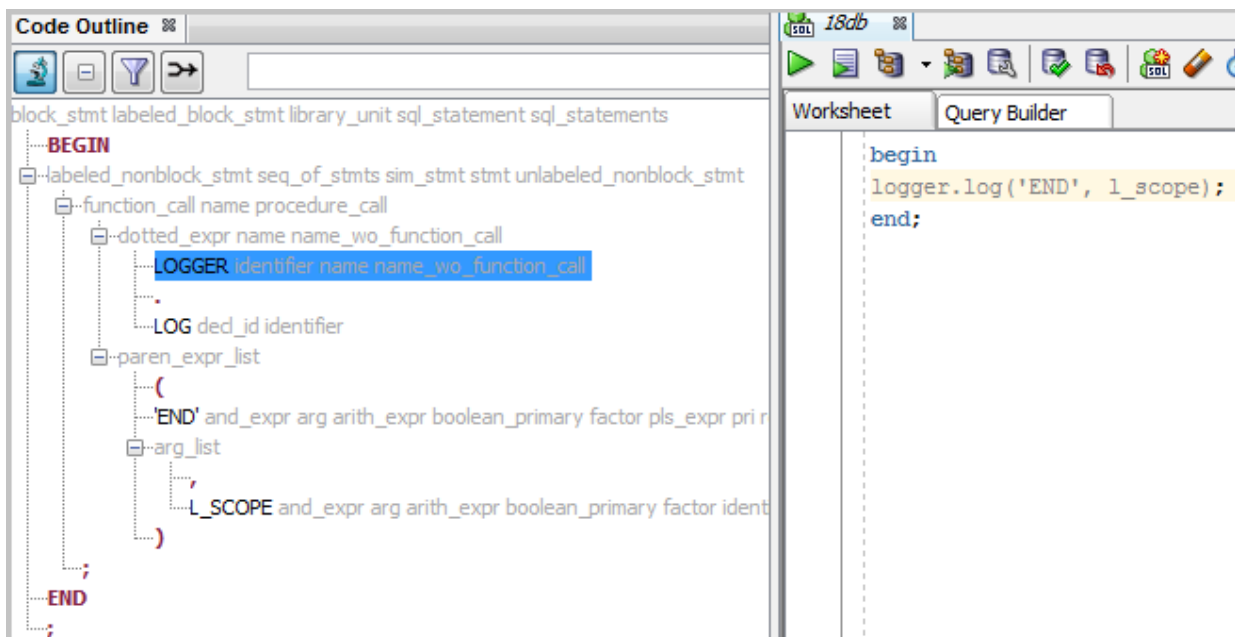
Code Outline

block_stmt labeled_block_stmt library_unit sql_statement sql_statements
BEGIN
labeled_nonblock_stmt seq_of_stmts sim_stmt stmt unlabeled_nonblock_stmt
function_call name procedure_call
dotted_expr name name_wo_function_call
LOGGER identifier name name_wo_function_call
.
LOG decl_id identifier
paren_expr_list
(
'END' and_expr arg arith_expr boolean_primary factor pls_expr pri r
arg_list
,
L_SCOPE and_expr arg arith_expr boolean_primary factor ident
)
;
END
;

18db

Worksheet
Query Builder

begin
logger.log('END', l_scope);
end;